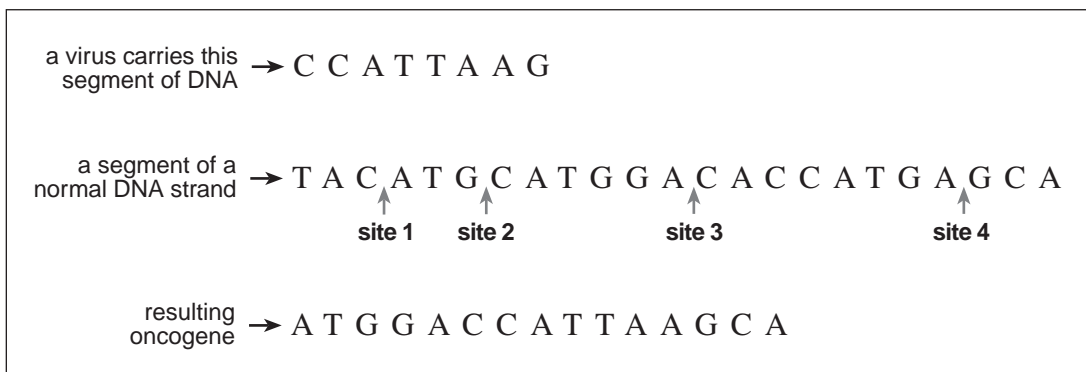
a virus carries this segment of DNA → C C A T T A A G

a segment of a normal DNA strand → T A C A T G C A T G G A C A C C A T G A G C A

site 1 site 2 site 3 site 4

resulting oncogene → A T G G A C C A T T A A G C A